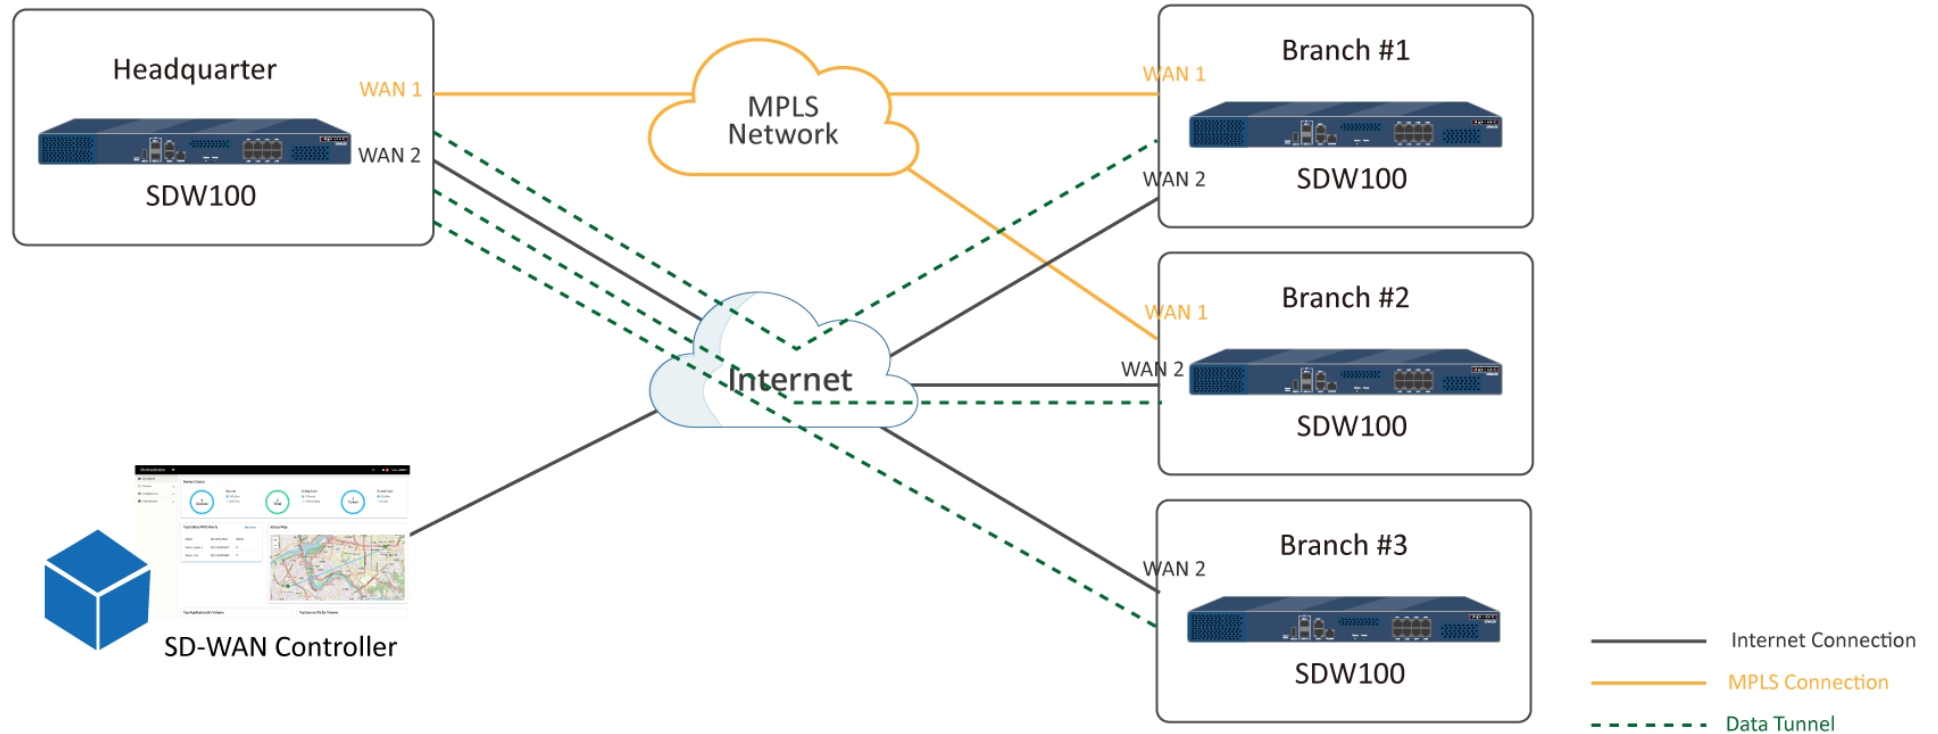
Headquarter

WAN 1

WAN 2

SDW100

MPLS Network

Branch #1

WAN 1

WAN 2

SDW100

Internet

Branch #2

WAN 1

WAN 2

SDW100

Branch #3

WAN 2

SDW100

SD-WAN Controller

Internet Connection

MPLS Connection

Data Tunnel